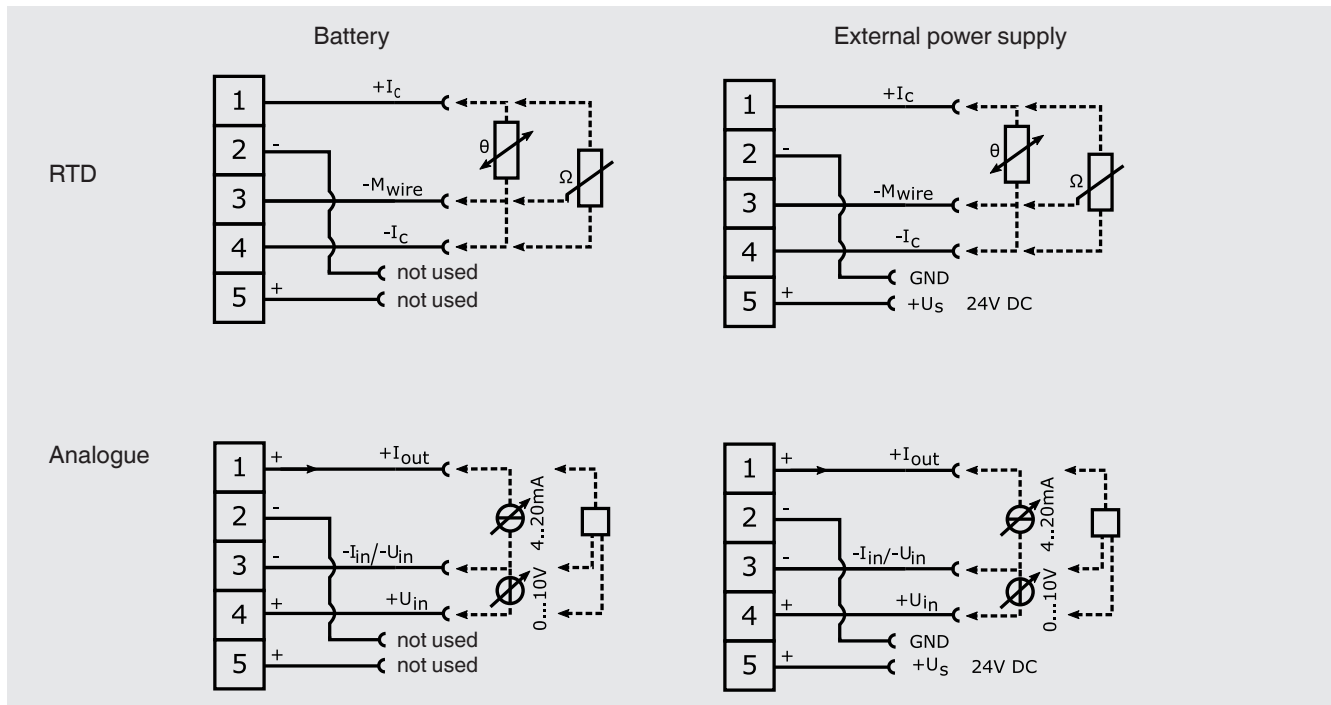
Battery

External power supply

RTD

1
$+I_C$
2
-
$\theta$
$\Omega$
3
$-M_{wire}$
4
$-I_C$
not used
5
+
not used

1
$+I_C$
2
-
$\theta$
$\Omega$
3
$-M_{wire}$
4
$-I_C$
GND
5
+
$+U_S$ 24V DC

Analogue

1
+
$+I_{out}$
2
-
4..20mA
3
-
$-I_{in}/-U_{in}$
0...10V
4
+
$+U_{in}$
not used
5
+
not used

1
+
$+I_{out}$
2
-
4..20mA
3
-
$-I_{in}/-U_{in}$
0...10V
4
+
$+U_{in}$
GND
5
+
$+U_S$ 24V DC